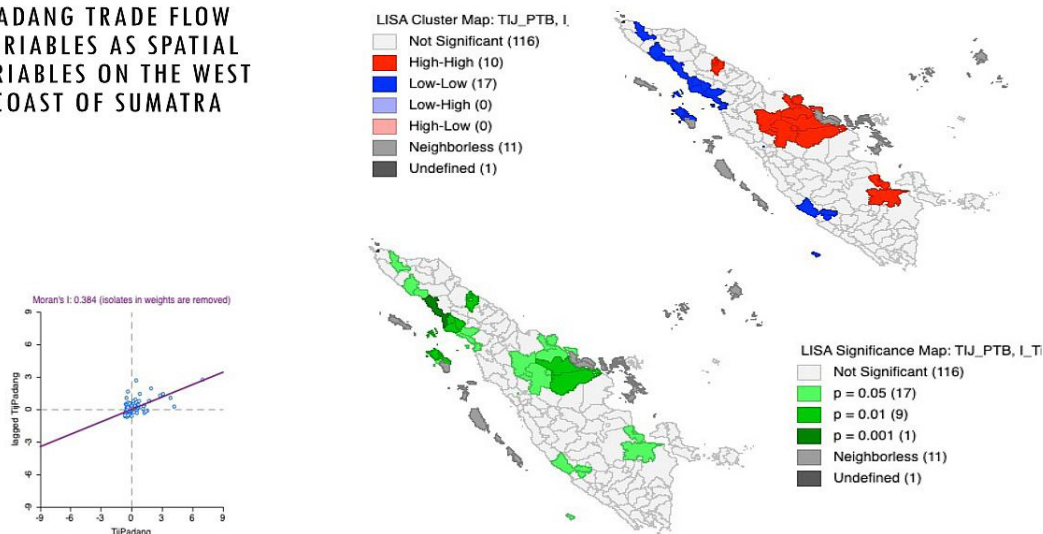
ADANG TRADE FLOW
RIABLES AS SPATIAL
RIABLES ON THE WEST
COAST OF SUMATRA

LISA Cluster Map: TIJ_PTB, I_
Not Significant (116)
High-High (10)
Low-Low (17)
Low-High (0)
High-Low (0)
Neighborless (11)
Undefined (1)

Moran's I: 0.384 (isolates in weights are removed)
lagged TijPadang
9
6
3
0
-3
-6
-9
-9 -6 -3 0 3 6 9
TijPadang

LISA Significance Map: TIJ_PTB, I_Ti
Not Significant (116)
p = 0.05 (17)
p = 0.01 (9)
p = 0.001 (1)
Neighborless (11)
Undefined (1)